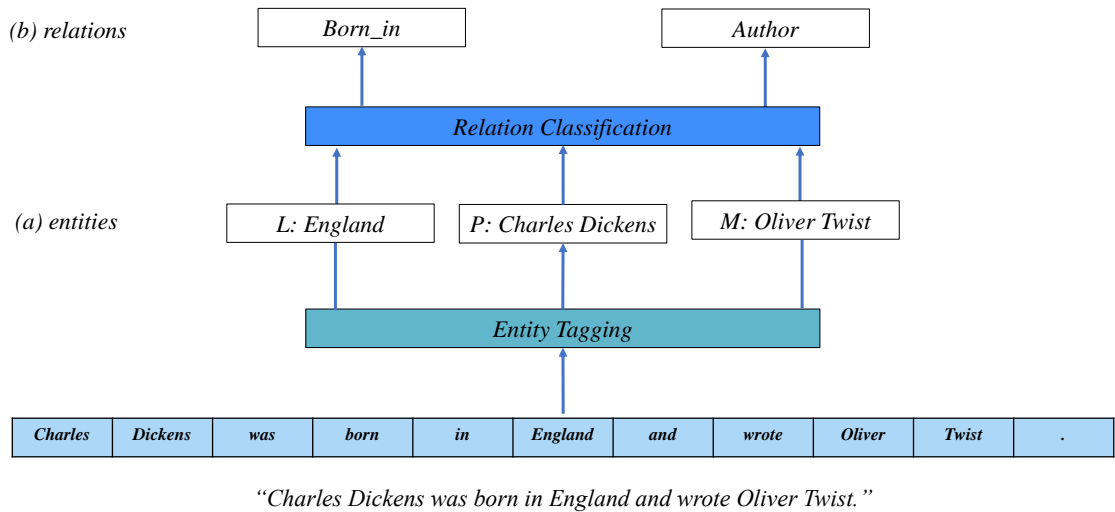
(b) relations

Born_in

Author

Relation Classification

(a) entities

L: England

P: Charles Dickens

M: Oliver Twist

Entity Tagging

| Charles | Dickens | was | born | in | England | and | wrote | Oliver | Twist | . |
|---|---|---|---|---|---|---|---|---|---|---|

"Charles Dickens was born in England and wrote Oliver Twist."